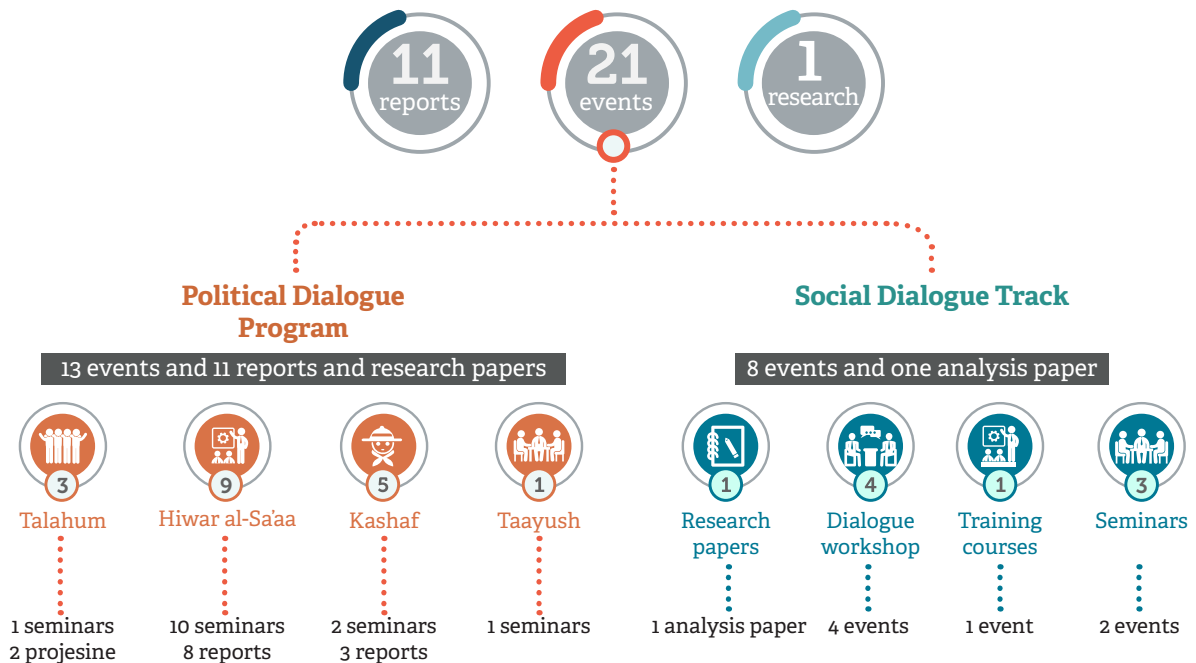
11 reports

21 events

1 research

Political Dialogue Program

13 events and 11 reports and research papers

3 Talahum
1 seminars
2 projesine

9 Hiwar al-Sa'aa
10 seminars
8 reports

5 Kashaf
2 seminars
3 reports

1 Taayush
1 seminars

Social Dialogue Track

8 events and one analysis paper

1 Research papers
1 analysis paper

4 Dialogue workshop
4 events

1 Training courses
1 event

3 Seminars
2 events